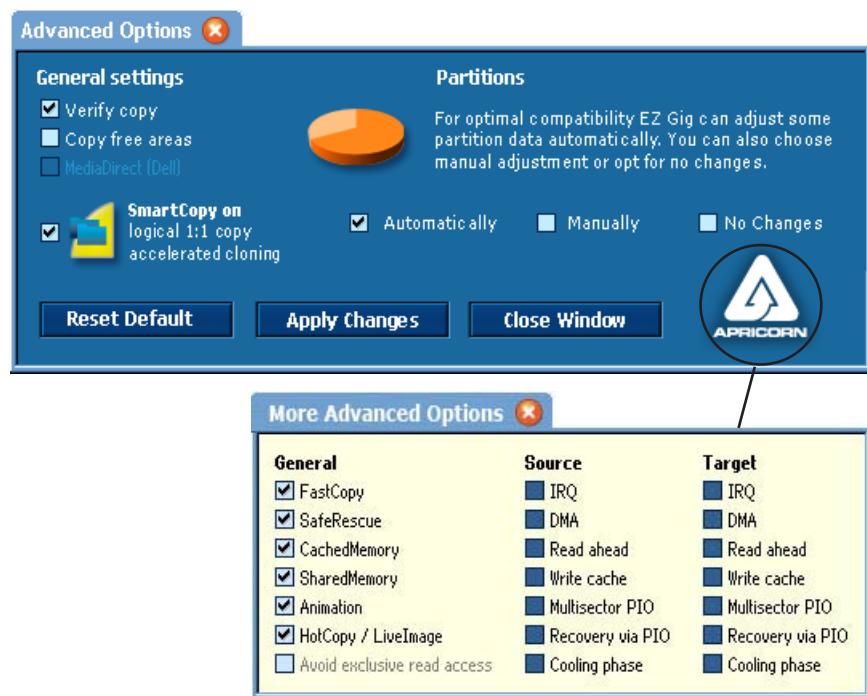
Advanced Options

General settings
Verify copy
Copy free areas
MediaDirect (Dell)

SmartCopy on
logical 1:1 copy
accelerated cloning

Partitions
For optimal compatibility EZ Gig can adjust some partition data automatically. You can also choose manual adjustment or opt for no changes.

Automatically
Manually
No Changes

Reset Default
Apply Changes
Close Window

APRICORN

More Advanced Options

| General | Source | Target |
|---|---|---|
| FastCopy | IRQ | IRQ |
| SafeRescue | DMA | DMA |
| CachedMemory | Read ahead | Read ahead |
| SharedMemory | Write cache | Write cache |
| Animation | Multisector PIO | Multisector PIO |
| HotCopy / LiveImage | Recovery via PIO | Recovery via PIO |
| Avoid exclusive read access | Cooling phase | Cooling phase |